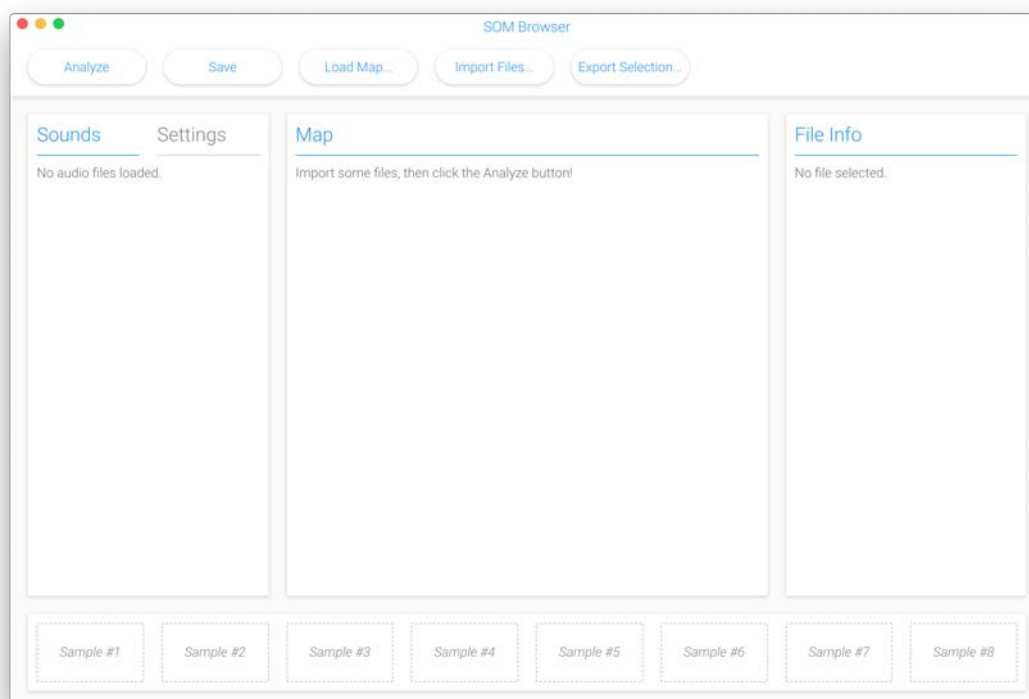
SOM Browser

Analyze

Save

Load Map...

Import Files...

Export Selection...

Sounds

Settings

No audio files loaded.

Map

Import some files, then click the Analyze button!

File Info

No file selected.

Sample #1

Sample #2

Sample #3

Sample #4

Sample #5

Sample #6

Sample #7

Sample #8